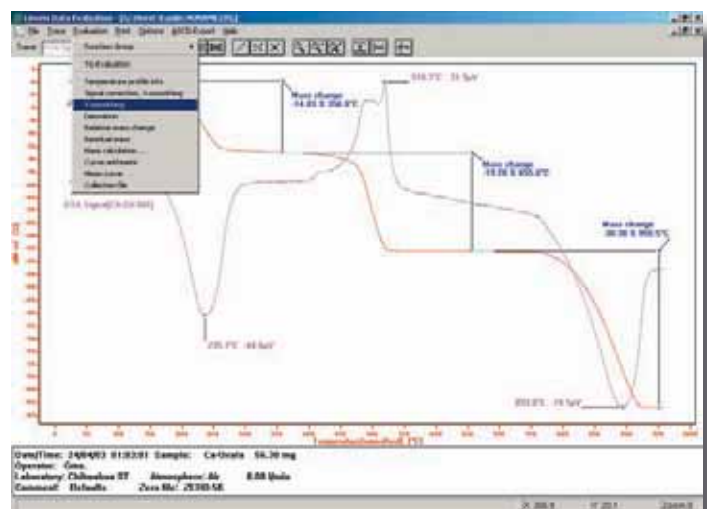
Linseis Data Evaluation - [C:\Users\...]
File Zoom Evaluation Print Options ASCII-Export Help
Trace
Baseline Areas
TG Evaluation
Temperature profile info
Signal correction / smoothing
Symmetry
Derivation
Relative mass change
Residual mass
Mass calculation ...
Curve arithmetic
Curve shift
Mean curve
Collective file
Mass change
-14.03 % 350.0°C
516.7°C 31 fµV
Mass change
-19.28 % 650.0°C
Mass change
-30.30 % 950.0°C
DTA Signal [Ca-Ox-Ni]
235.7°C -44 fµV
893.8°C -74 fµV
Temperature [°C]
Date/Time: 24/04/03 01:03:01 Sample: Ca-Oxalate 56.30 mg
Operator: Gme.
Laboratory: Chilmoshone ST Atmosphere: Air 0.00 l/min
Comment: Default Zero file: ZERO-56
X: 366.6 Y: 23.1 Zoom 0